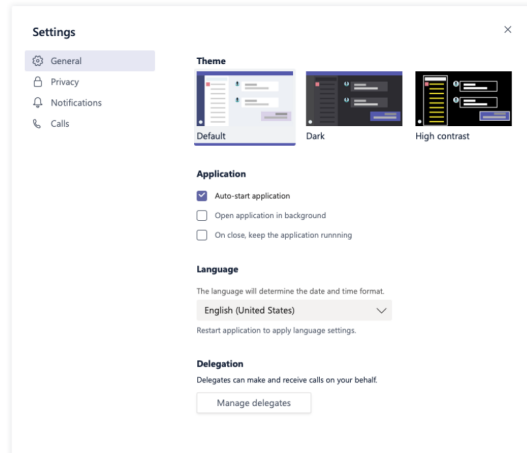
Settings

×

General
Privacy
Notifications
Calls

Theme

Default
Dark
High contrast

Application

Auto-start application
Open application in background
On close, keep the application runnning

Language

The language will determine the date and time format.

English (United States)

Restart application to apply language settings.

Delegation

Delegates can make and receive calls on your behalf.

Manage delegates